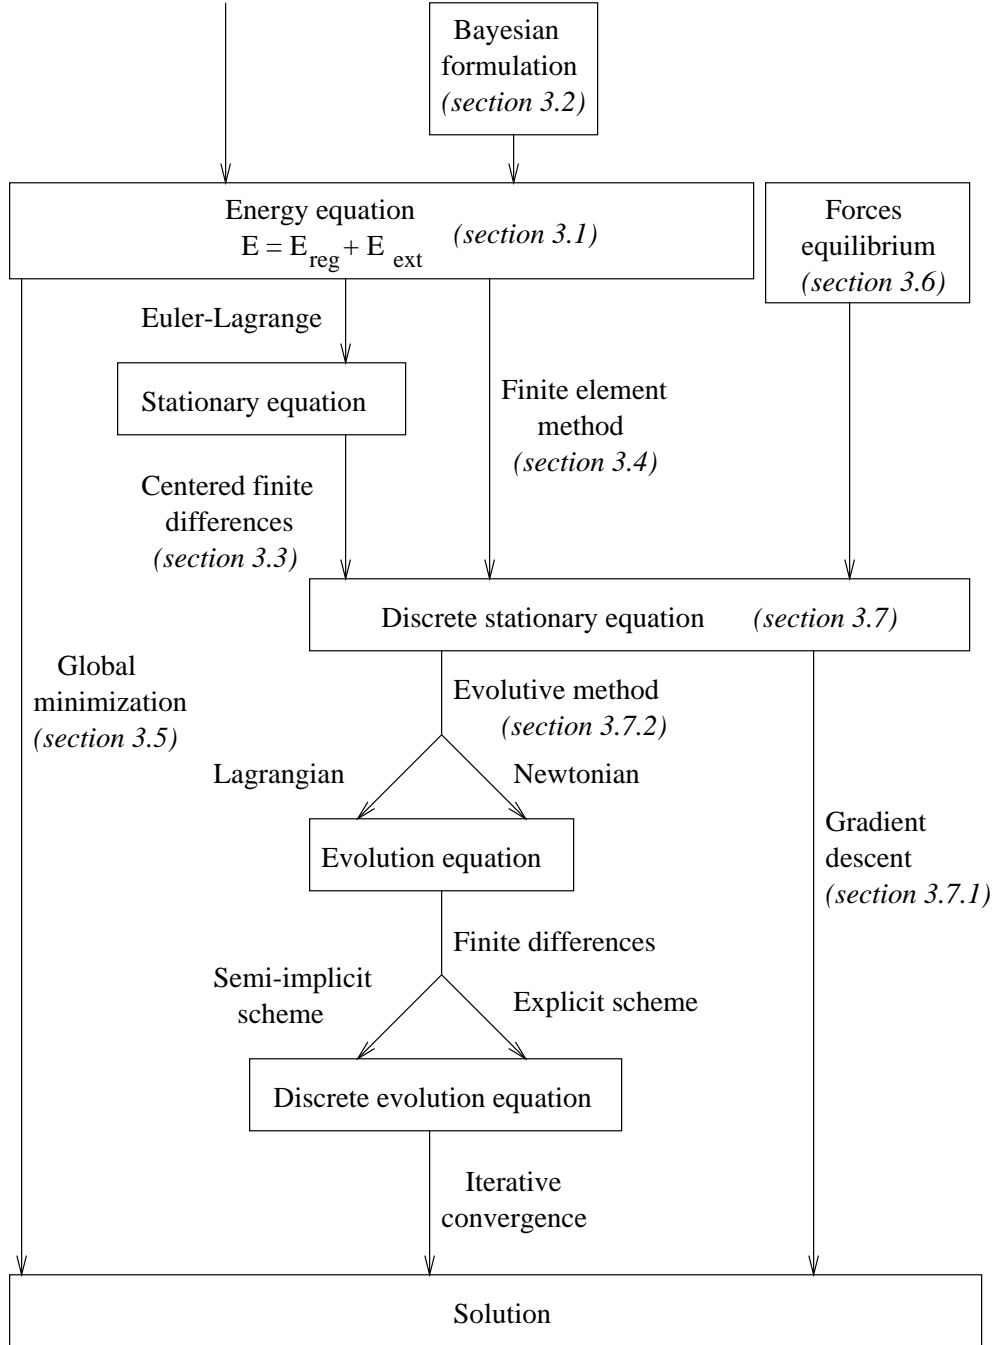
Bayesian formulation
(section 3.2)

Energy equation
$E = E_{reg} + E_{ext}$ (section 3.1)

Forces equilibrium
(section 3.6)

Euler-Lagrange

Stationary equation

Finite element method
(section 3.4)

Centered finite differences
(section 3.3)

Discrete stationary equation (section 3.7)

Global minimization
(section 3.5)

Evolutive method
(section 3.7.2)

Lagrangian

Newtonian

Evolution equation

Gradient descent
(section 3.7.1)

Finite differences

Semi-implicit scheme

Explicit scheme

Discrete evolution equation

Iterative convergence

Solution